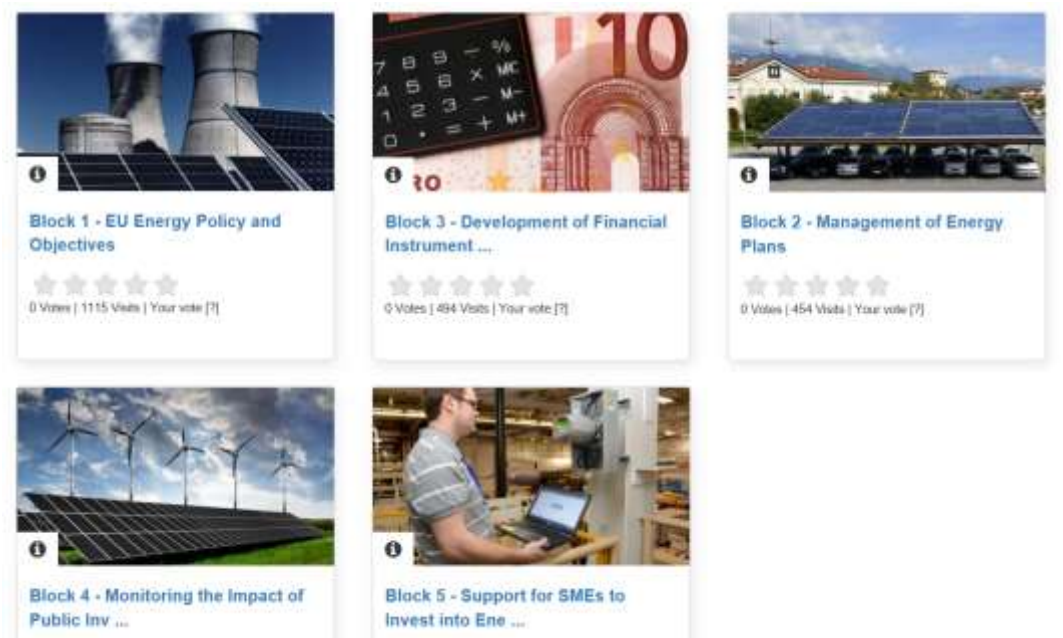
i

Block 1 - EU Energy Policy and Objectives

0 Votes | 1115 Visits | Your vote [?]

i

Block 3 - Development of Financial Instrument ...

0 Votes | 494 Visits | Your vote [?]

i

Block 2 - Management of Energy Plans

0 Votes | 454 Visits | Your vote [?]

i

Block 4 - Monitoring the Impact of Public Inv ...

i

Block 5 - Support for SMEs to Invest into Ene ...